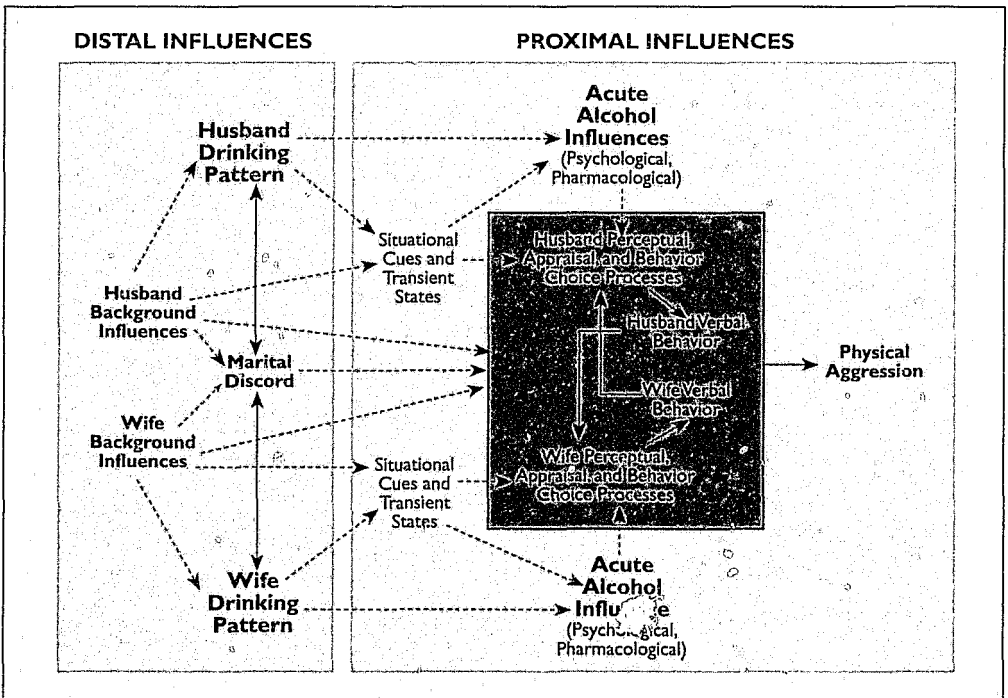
DISTAL INFLUENCES

PROXIMAL INFLUENCES

Husband Drinking Pattern

Husband Background Influences

Marital Discord

Wife Background Influences

Wife Drinking Pattern

Acute Alcohol Influences (Psychological, Pharmacological)

Situational Cues and Transient States

Husband Perceptual, Appraisal, and Behavior Choice Processes

Husband Verbal Behavior

Wife Verbal Behavior

Wife Perceptual, Appraisal, and Behavior Choice Processes

Physical Aggression

Situational Cues and Transient States

Acute Alcohol Influ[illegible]e (Psych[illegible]gical, Pharmacological)